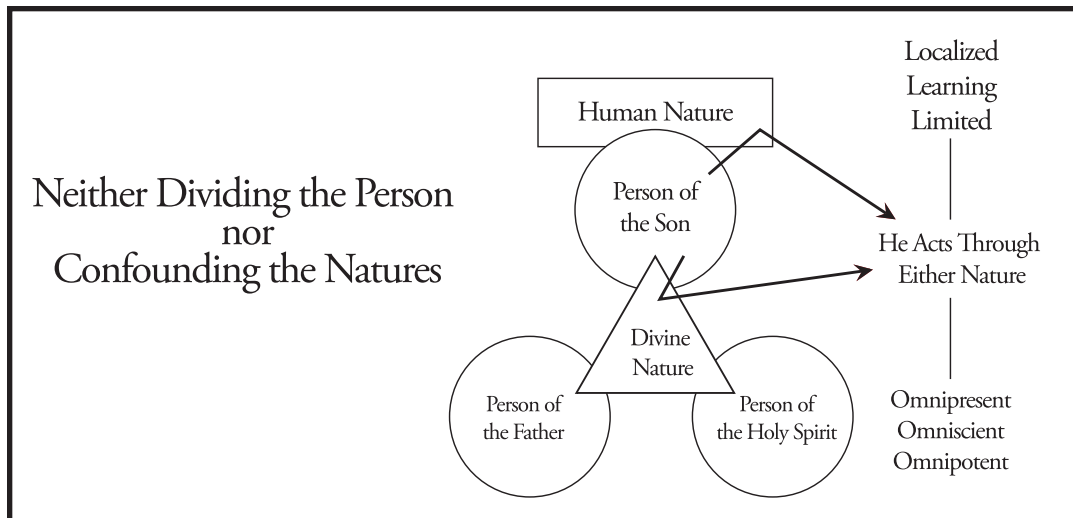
Neither Dividing the Person
nor
Confounding the Natures

Human Nature

Person of the Son

Divine Nature

Person of the Father

Person of the Holy Spirit

Localized
Learning
Limited

He Acts Through Either Nature

Omnipresent
Omniscient
Omnipotent